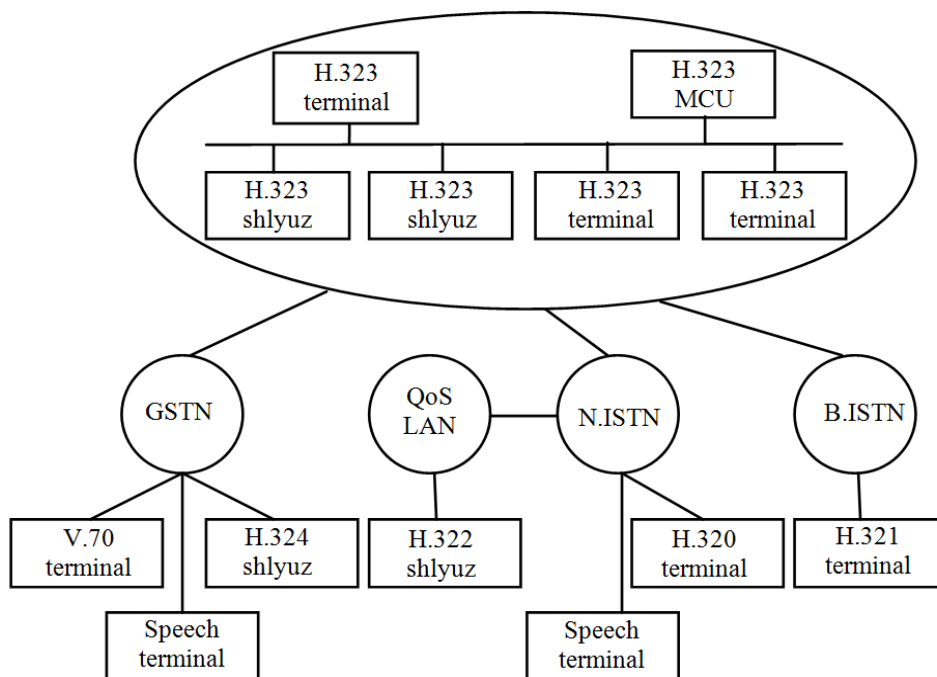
H.323 terminal

H.323 MCU

H.323 shlyuz

H.323 shlyuz

H.323 terminal

H.323 terminal

GSTN

QoS LAN

N.ISTN

B.ISTN

V.70 terminal

H.324 shlyuz

H.322 shlyuz

H.320 terminal

H.321 terminal

Speech terminal

Speech terminal